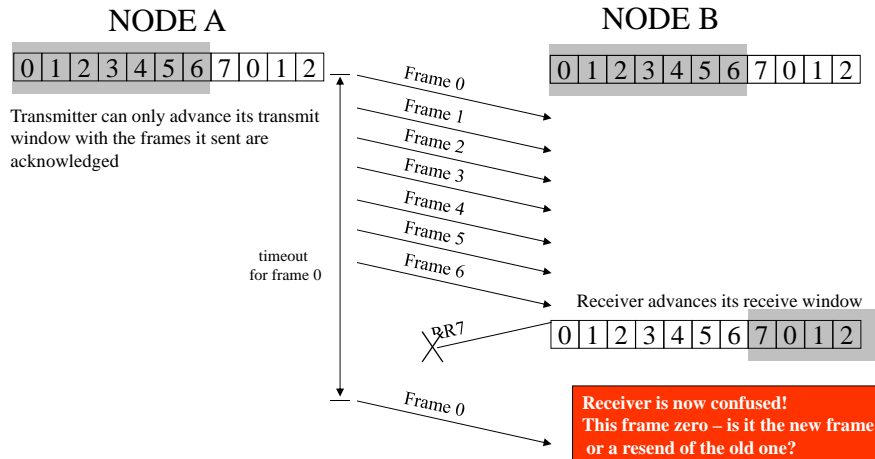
NODE A

| 0 | 1 | 2 | 3 | 4 | 5 | 6 | 7 | 0 | 1 | 2 |
|---|---|---|---|---|---|---|---|---|---|---|

Transmitter can only advance its transmit window with the frames it sent are acknowledged

timeout for frame 0

NODE B

| 0 | 1 | 2 | 3 | 4 | 5 | 6 | 7 | 0 | 1 | 2 |
|---|---|---|---|---|---|---|---|---|---|---|

Frame 0

Frame 1

Frame 2

Frame 3

Frame 4

Frame 5

Frame 6

Receiver advances its receive window

RR7

| 0 | 1 | 2 | 3 | 4 | 5 | 6 | 7 | 0 | 1 | 2 |
|---|---|---|---|---|---|---|---|---|---|---|

Frame 0

Receiver is now confused! This frame zero – is it the new frame or a resend of the old one?